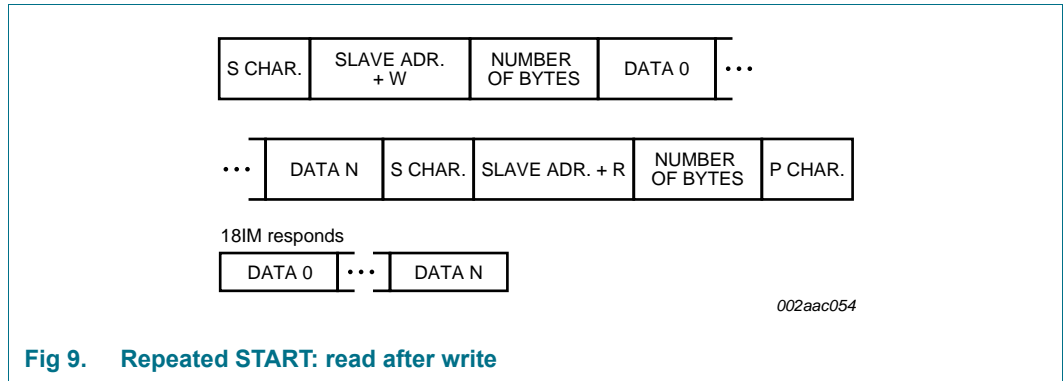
| S CHAR. | SLAVE ADR. + W | NUMBER OF BYTES | DATA 0 | ••• |
|---|---|---|---|---|

| ••• | DATA N | S CHAR. | SLAVE ADR. + R | NUMBER OF BYTES | P CHAR. |
|---|---|---|---|---|---|

18IM responds

| DATA 0 | ••• | DATA N |
|---|---|---|

002aac054

Fig 9. Repeated START: read after write